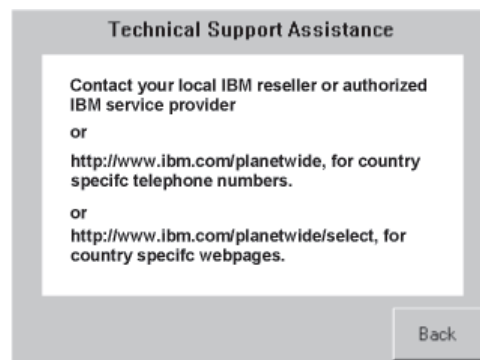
Technical Support Assistance

Contact your local IBM reseller or authorized IBM service provider

or

http://www.ibm.com/planetwide, for country specifc telephone numbers.

or

http://www.ibm.com/planetwide/select, for country specifc webpages.

Back